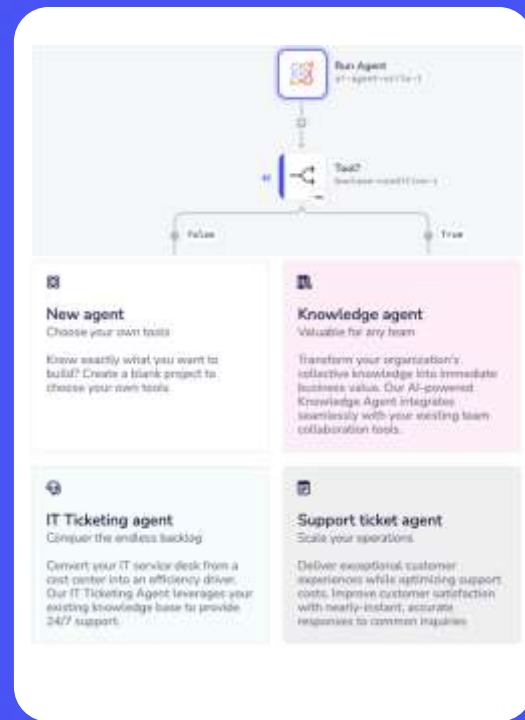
Run Agent
ai-agent-calls-1

Tool?
boolean-condition-1

False

True

New agent
Choose your own tools

Know exactly what you want to build? Create a blank project to choose your own tools.

Knowledge agent
Valuable for any team

Transform your organization's collective knowledge into immediate business value. Our AI-powered Knowledge Agent integrates seamlessly with your existing team collaboration tools.

IT Ticketing agent
Conquer the endless backlog

Convert your IT service desk from a cost center into an efficiency driver. Our IT Ticketing Agent leverages your existing knowledge base to provide 24/7 support.

Support ticket agent
Scale your operations

Deliver exceptional customer experiences while optimizing support costs. Improve customer satisfaction with nearly-instant, accurate responses to common inquiries.